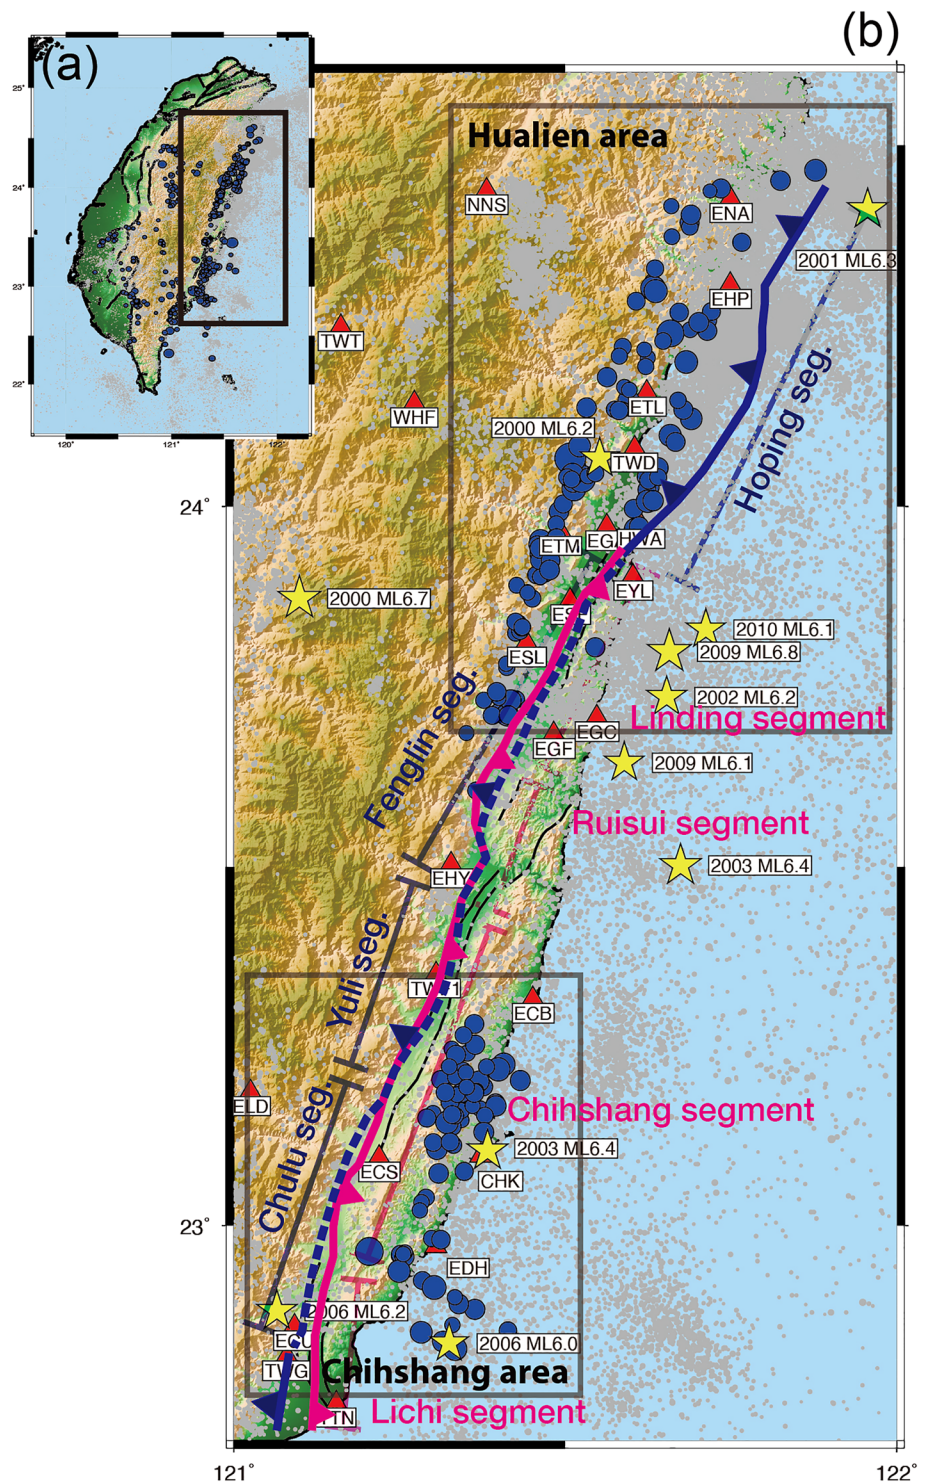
(a)
25°
24°
23°
22°
120°
121°
122°
(b)
Hualien area
NNS
ENA
2001 ML6.3
EHP
TWT
Hoping seg.
WHF
ETL
2000 ML6.2
TWD
24°
ETM
EG
HWA
EYL
2000 ML6.7
ESL
2010 ML6.1
ESL
2009 ML6.8
2002 ML6.2
Fenglin seg.
EGC
Linding segment
EGF
2009 ML6.1
Ruisui segment
EHY
2003 ML6.4
Yuli seg.
TW 1
ECB
ELD
Chulu seg.
Chihshang segment
ECS
2003 ML6.4
CHK
23°
EDH
2006 ML6.2
ECU
2006 ML6.0
TWG
Chihshang area
TN
Lichi segment
121°
122°